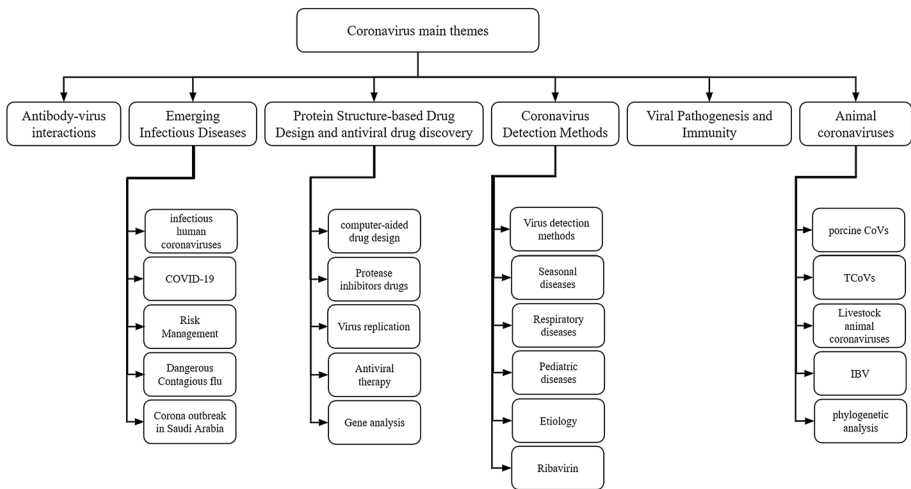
Coronavirus main themes

Antibody-virus interactions

Emerging Infectious Diseases

infectious human coronaviruses

COVID-19

Risk Management

Dangerous Contagious flu

Corona outbreak in Saudi Arabia

Protein Structure-based Drug Design and antiviral drug discovery

computer-aided drug design

Protease inhibitors drugs

Virus replication

Antiviral therapy

Gene analysis

Coronavirus Detection Methods

Virus detection methods

Seasonal diseases

Respiratory diseases

Pediatric diseases

Etiology

Ribavirin

Viral Pathogenesis and Immunity

Animal coronaviruses

porcine CoVs

TCoVs

Livestock animal coronaviruses

IBV

phylogenetic analysis